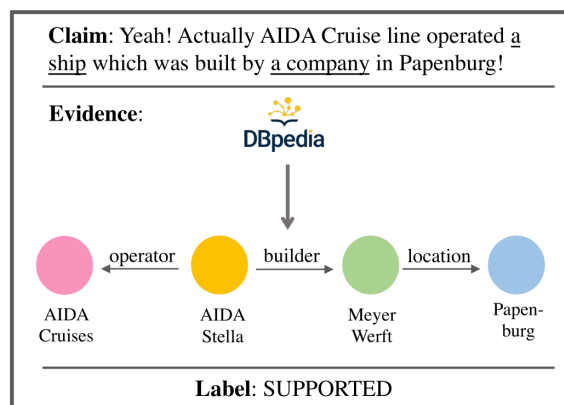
**Claim**: Yeah! Actually AIDA Cruise line operated a ship which was built by a company in Papenburg!

**Evidence**:

DBpedia

AIDA Cruises

operator

AIDA Stella

builder

Meyer Werft

location

Papenburg

**Label**: SUPPORTED